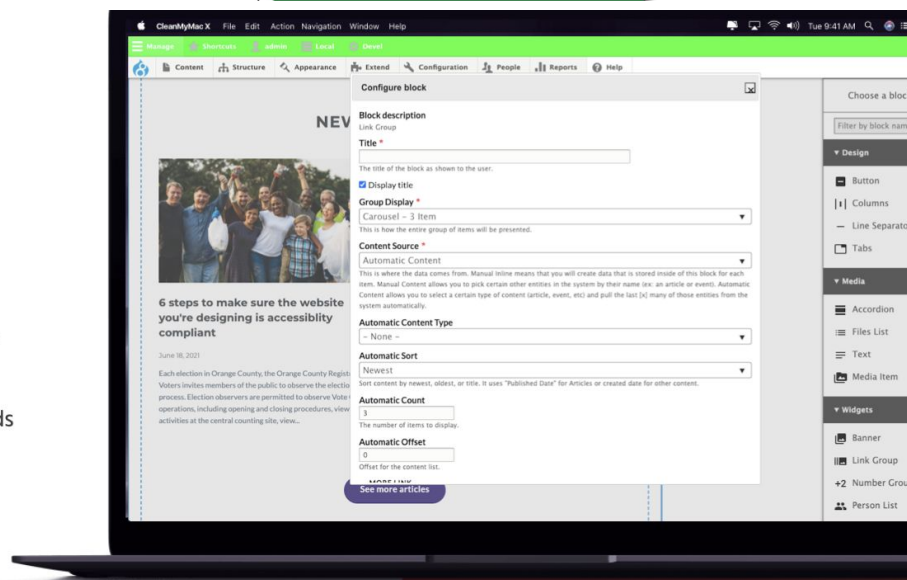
ds

CleanMyMac X File Edit Action Navigation Window Help

Tue 9:41 AM

Manage Shortcuts admin Local Devel

Content Structure Appearance Extend Configuration People Reports Help

NEV

6 steps to make sure the website you're designing is accessiblity compliant

June 18, 2021

Each election in Orange County, the Orange County Regist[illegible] Voters invites members of the public to observe the electio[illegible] process. Election observers are permitted to observe Vote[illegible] operations, including opening and closing procedures, view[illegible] activities at the central counting site, view...

See more articles

Configure block

Block description
Link Group

Title *

The title of the block as shown to the user.

Display title

Group Display *
Carousel – 3 Item
This is how the entire group of items will be presented.

Content Source *
Automatic Content
This is where the data comes from. Manual Inline means that you will create data that is stored inside of this block for each item. Manual Content allows you to pick certain other entities in the system by their name (ex: an article or event). Automatic Content allows you to select a certain type of content (article, event, etc) and pull the last [x] many of those entities from the system automatically.

Automatic Content Type
- None -

Automatic Sort
Newest
Sort content by newest, oldest, or title. It uses "Published Date" for Articles or created date for other content.

Automatic Count
3
The number of items to display.

Automatic Offset
0
Offset for the content list.

Choose a bloc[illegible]

Filter by block nam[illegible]

Design
Button
Columns
Line Separato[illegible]
Tabs

Media
Accordion
Files List
Text
Media Item

Widgets
Banner
Link Group
Number Grou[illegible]
Person List